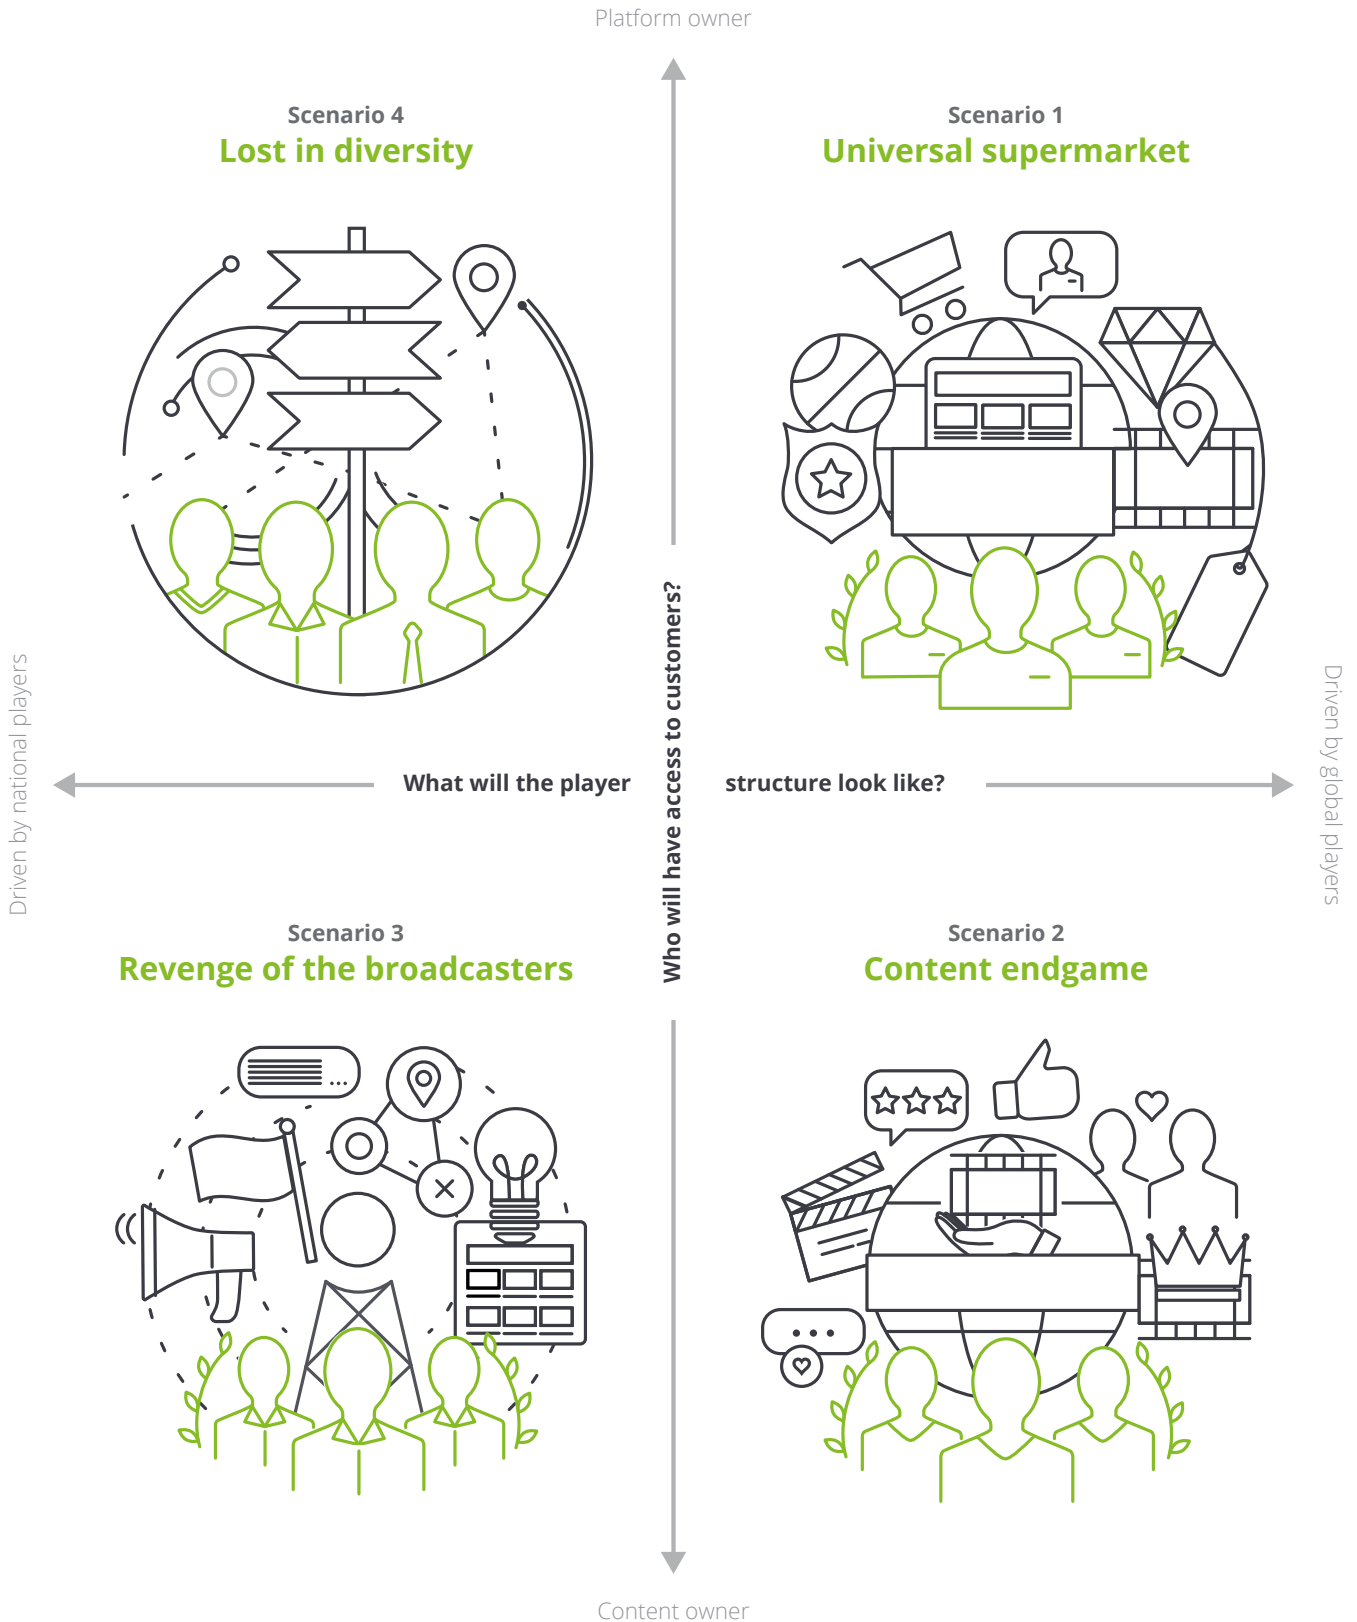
Platform owner

Scenario 4
Lost in diversity

Scenario 1
Universal supermarket

Driven by national players

What will the player structure look like?

Who will have access to customers?

Driven by global players

Scenario 3
Revenge of the broadcasters

Scenario 2
Content endgame

Content owner